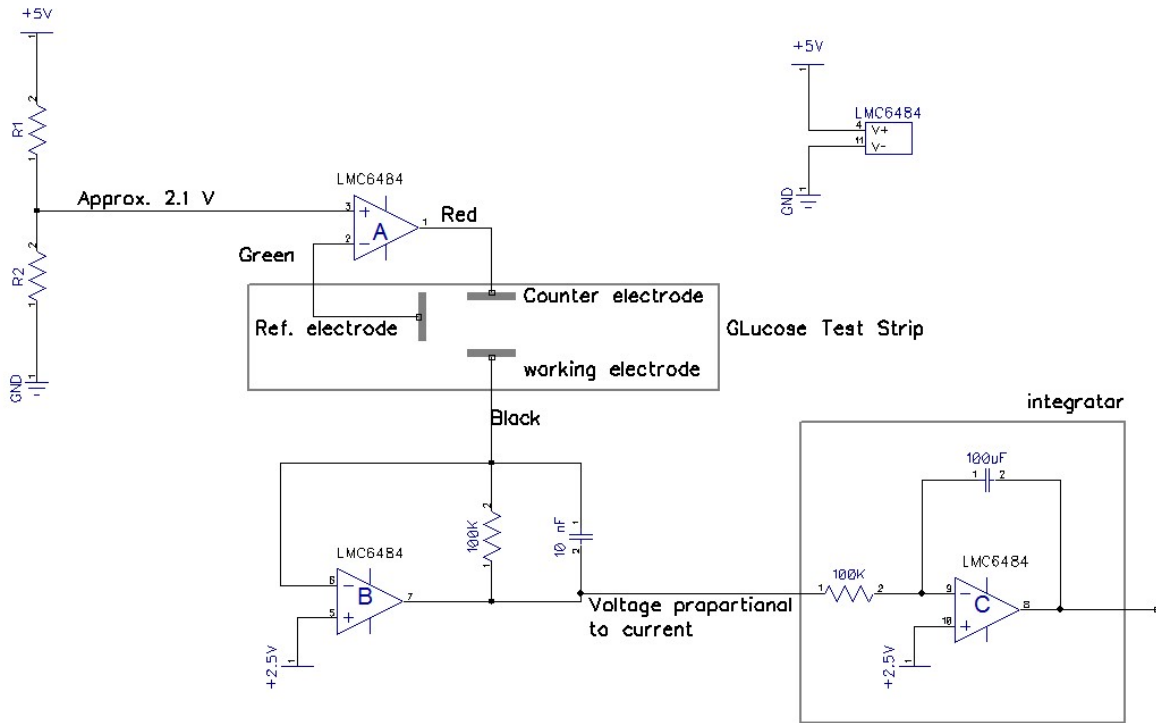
+5V
1
2
R1
1
Approx. 2.1 V
2
R2
1
GND
1
LMC6484
3
+
A
2
−
1
Red
Green
Counter electrode
Ref. electrode
GLucose Test Strip
working electrode
+5V
1
LMC6484
4 V+
11 V-
GND
1
Black
integratar
100uF
1 2
LMC64B4
6
−
B
5
+
7
2
100K
1
10 nF
2 1
Voltage prapartianal ta current
1 100K 2
LMC6484
9
−
C
10
+
8
+2.5V
1
+2.5V
1